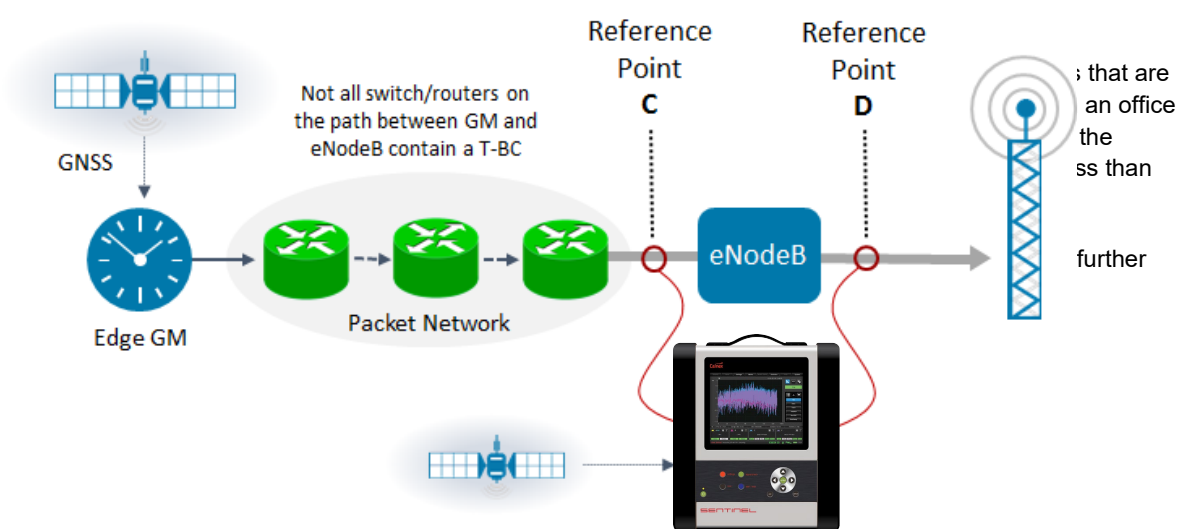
GNSS

Edge GM

Not all switch/routers on the path between GM and eNodeB contain a T-BC

Packet Network

Reference Point
C

eNodeB

Reference Point
D

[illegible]s that are
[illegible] an office
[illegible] the
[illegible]ss than

further

Calnex

SENTINEL